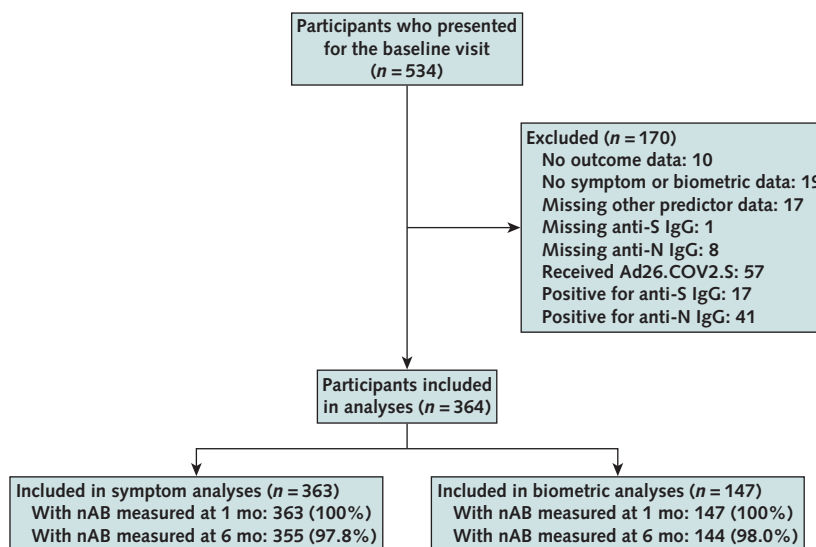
Participants who presented for the baseline visit ($n = 534$)

Excluded ($n = 170$)
No outcome data: 10
No symptom or biometric data: 19
Missing other predictor data: 17
Missing anti-S IgG: 1
Missing anti-N IgG: 8
Received Ad26.COV2.S: 57
Positive for anti-S IgG: 17
Positive for anti-N IgG: 41

Participants included in analyses ($n = 364$)

Included in symptom analyses ($n = 363$)
With nAB measured at 1 mo: 363 (100%)
With nAB measured at 6 mo: 355 (97.8%)

Included in biometric analyses ($n = 147$)
With nAB measured at 1 mo: 147 (100%)
With nAB measured at 6 mo: 144 (98.0%)